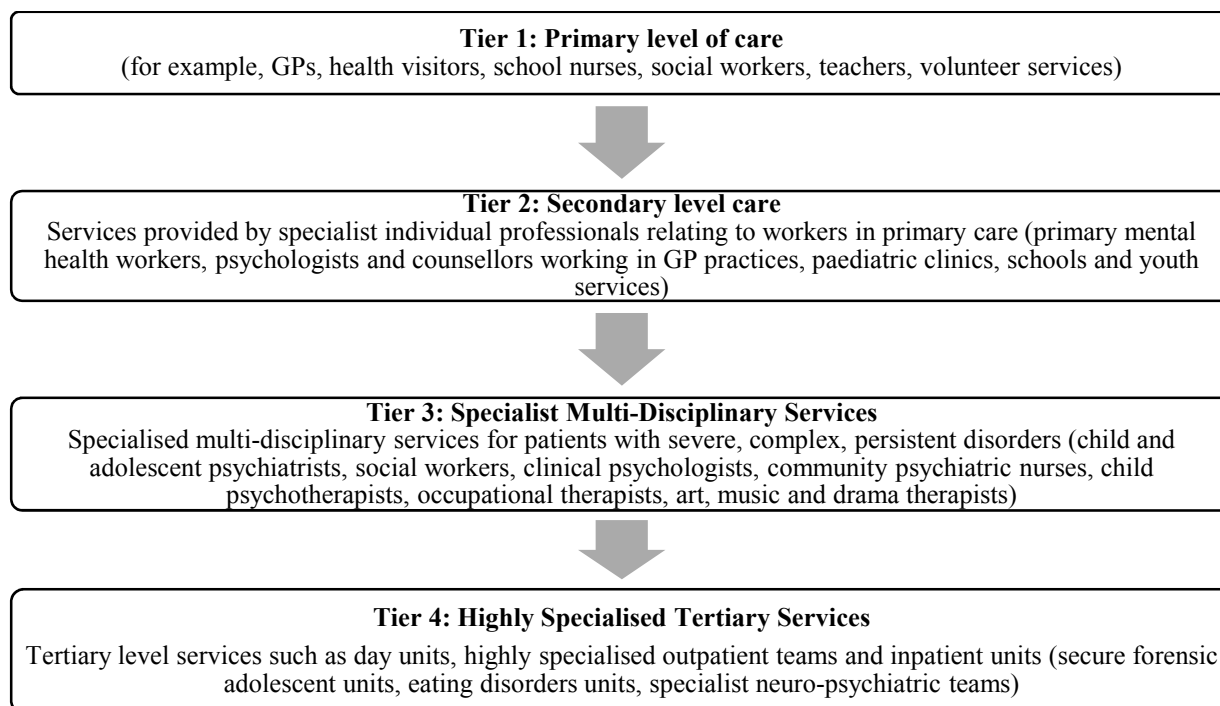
**Tier 1: Primary level of care**
(for example, GPs, health visitors, school nurses, social workers, teachers, volunteer services)

**Tier 2: Secondary level care**
Services provided by specialist individual professionals relating to workers in primary care (primary mental health workers, psychologists and counsellors working in GP practices, paediatric clinics, schools and youth services)

**Tier 3: Specialist Multi-Disciplinary Services**
Specialised multi-disciplinary services for patients with severe, complex, persistent disorders (child and adolescent psychiatrists, social workers, clinical psychologists, community psychiatric nurses, child psychotherapists, occupational therapists, art, music and drama therapists)

**Tier 4: Highly Specialised Tertiary Services**
Tertiary level services such as day units, highly specialised outpatient teams and inpatient units (secure forensic adolescent units, eating disorders units, specialist neuro-psychiatric teams)